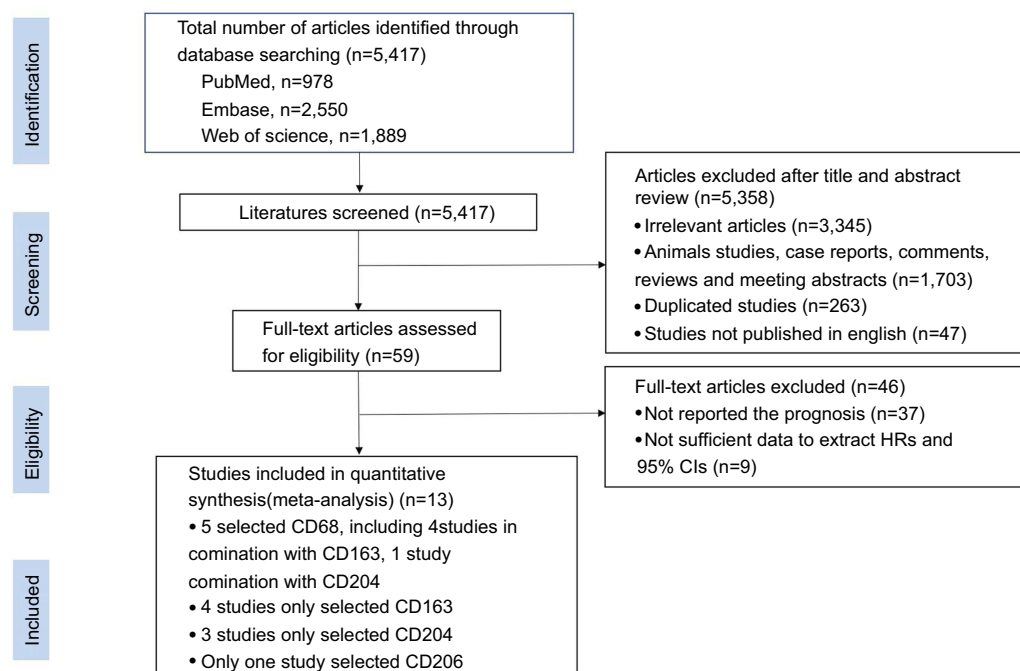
Identification

Total number of articles identified through database searching (n=5,417)
PubMed, n=978
Embase, n=2,550
Web of science, n=1,889

Screening

Literatures screened (n=5,417)

Articles excluded after title and abstract review (n=5,358)
• Irrelevant articles (n=3,345)
• Animals studies, case reports, comments, reviews and meeting abstracts (n=1,703)
• Duplicated studies (n=263)
• Studies not published in english (n=47)

Full-text articles assessed for eligibility (n=59)

Eligibility

Full-text articles excluded (n=46)
• Not reported the prognosis (n=37)
• Not sufficient data to extract HRs and 95% CIs (n=9)

Included

Studies included in quantitative synthesis(meta-analysis) (n=13)
• 5 selected CD68, including 4studies in comination with CD163, 1 study comination with CD204
• 4 studies only selected CD163
• 3 studies only selected CD204
• Only one study selected CD206